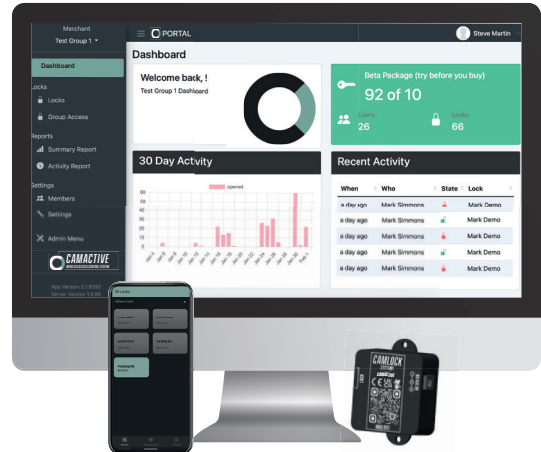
Merchant
Test Group 1

PORTAL

Steve Martin

Dashboard

Locks

Locks

Group Access

Reports

Summary Report

Activity Report

Settings

Members

Settings

Admin Menu

CAMACTIVE

App Version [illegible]
Server Version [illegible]

Dashboard

Welcome back, !

Test Group 1 Dashboard

Beta Package (try before you buy)

92 of 10

Users
26

Locks
66

30 Day Activity

opened

Recent Activity

| When | Who | State | Lock |
|---|---|---|---|
| a day ago | Mark Simmons | | Mark Demo |
| a day ago | Mark Simmons | | Mark Demo |
| a day ago | Mark Simmons | | Mark Demo |
| a day ago | Mark Simmons | | Mark Demo |
| a day ago | Mark Simmons | | Mark Demo |
| a day ago | Mark Simmons | | Mark Demo |

CAMLOCK